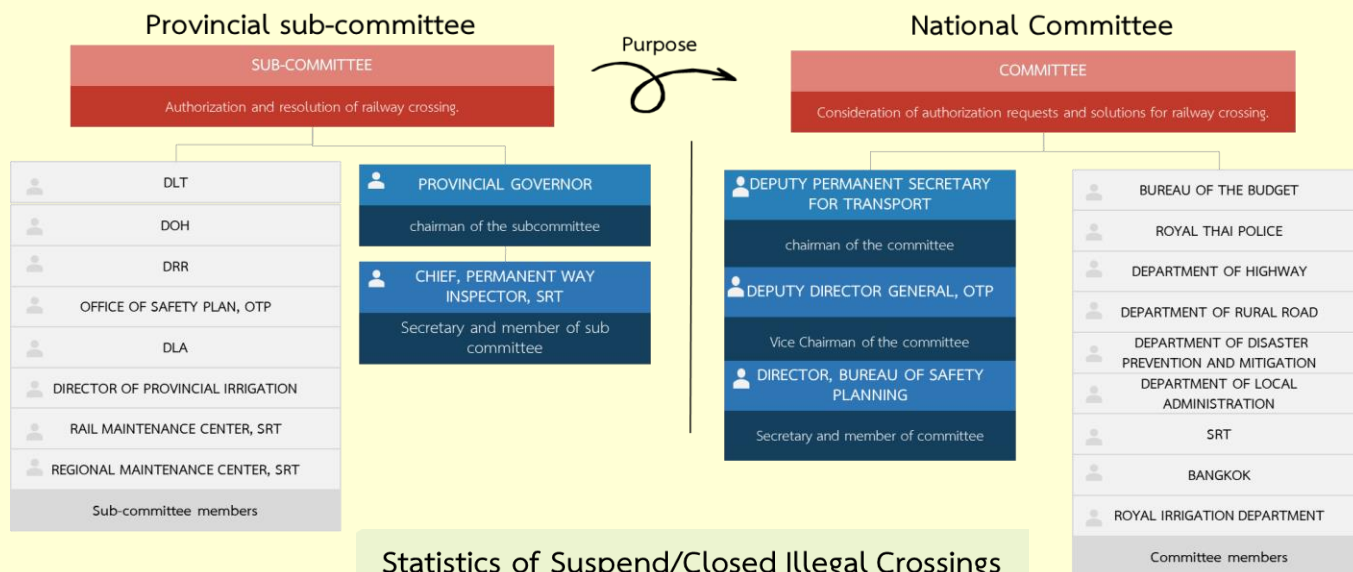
Provincial sub-committee

Purpose

National Committee

SUB-COMMITTEE

Authorization and resolution of railway crossing.

DLT

DOH

DRR

OFFICE OF SAFETY PLAN, OTP

DLA

DIRECTOR OF PROVINCIAL IRRIGATION

RAIL MAINTENANCE CENTER, SRT

REGIONAL MAINTENANCE CENTER, SRT

Sub-committee members

PROVINCIAL GOVERNOR

chairman of the subcommittee

CHIEF, PERMANENT WAY INSPECTOR, SRT

Secretary and member of sub committee

COMMITTEE

Consideration of authorization requests and solutions for railway crossing.

DEPUTY PERMANENT SECRETARY FOR TRANSPORT

chairman of the committee

DEPUTY DIRECTOR GENERAL, OTP

Vice Chairman of the committee

DIRECTOR, BUREAU OF SAFETY PLANNING

Secretary and member of committee

BUREAU OF THE BUDGET

ROYAL THAI POLICE

DEPARTMENT OF HIGHWAY

DEPARTMENT OF RURAL ROAD

DEPARTMENT OF DISASTER PREVENTION AND MITIGATION

DEPARTMENT OF LOCAL ADMINISTRATION

SRT

BANGKOK

ROYAL IRRIGATION DEPARTMENT

Committee members

Statistics of Suspend/Closed Illegal Crossings